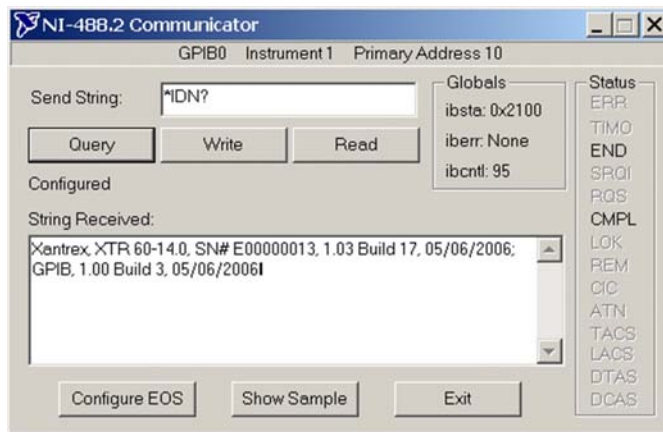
NI-488.2 Communicator

GPIB0 Instrument 1 Primary Address 10

Send String: *IDN?

Query Write Read

Configured

Globals
ibsta: 0x2100
iberr: None
ibcntl: 95

Status
ERR
TIMO
END
SRQI
RQS
CMPL
LOK
REM
CIC
ATN
TACS
LACS
DTAS
DCAS

String Received:

Xantrex, XTR 60-14.0, SN# E00000013, 1.03 Build 17, 05/06/2006; GPIB, 1.00 Build 3, 05/06/2006

Configure EOS Show Sample Exit